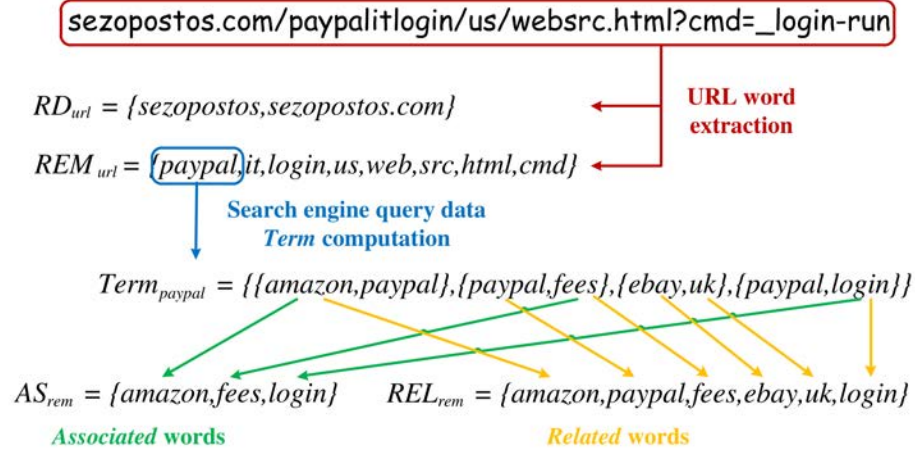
sezopostos.com/paypalitlogin/us/websrc.html?cmd=_login-run

URL word extraction

$RD_{url} = \{sezopostos, sezopostos.com\}$

$REM_{url} = \{paypal, it, login, us, web, src, html, cmd\}$

Search engine query data
*Term* computation

$Term_{paypal} = \{\{amazon, paypal\}, \{paypal, fees\}, \{ebay, uk\}, \{paypal, login\}\}$

$AS_{rem} = \{amazon, fees, login\}$ $REL_{rem} = \{amazon, paypal, fees, ebay, uk, login\}$

*Associated* words *Related* words